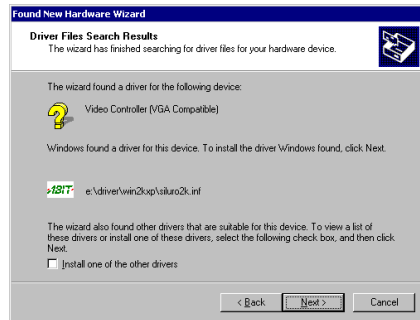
Found New Hardware Wizard

Driver Files Search Results
The wizard has finished searching for driver files for your hardware device.

The wizard found a driver for the following device:

Video Controller (VGA Compatible)

Windows found a driver for this device. To install the driver Windows found, click Next.

e:\driver\win2kxp\siluro2k.inf

The wizard also found other drivers that are suitable for this device. To view a list of these drivers or install one of these drivers, select the following check box, and then click Next.

Install one of the other drivers

< Back
Next >
Cancel